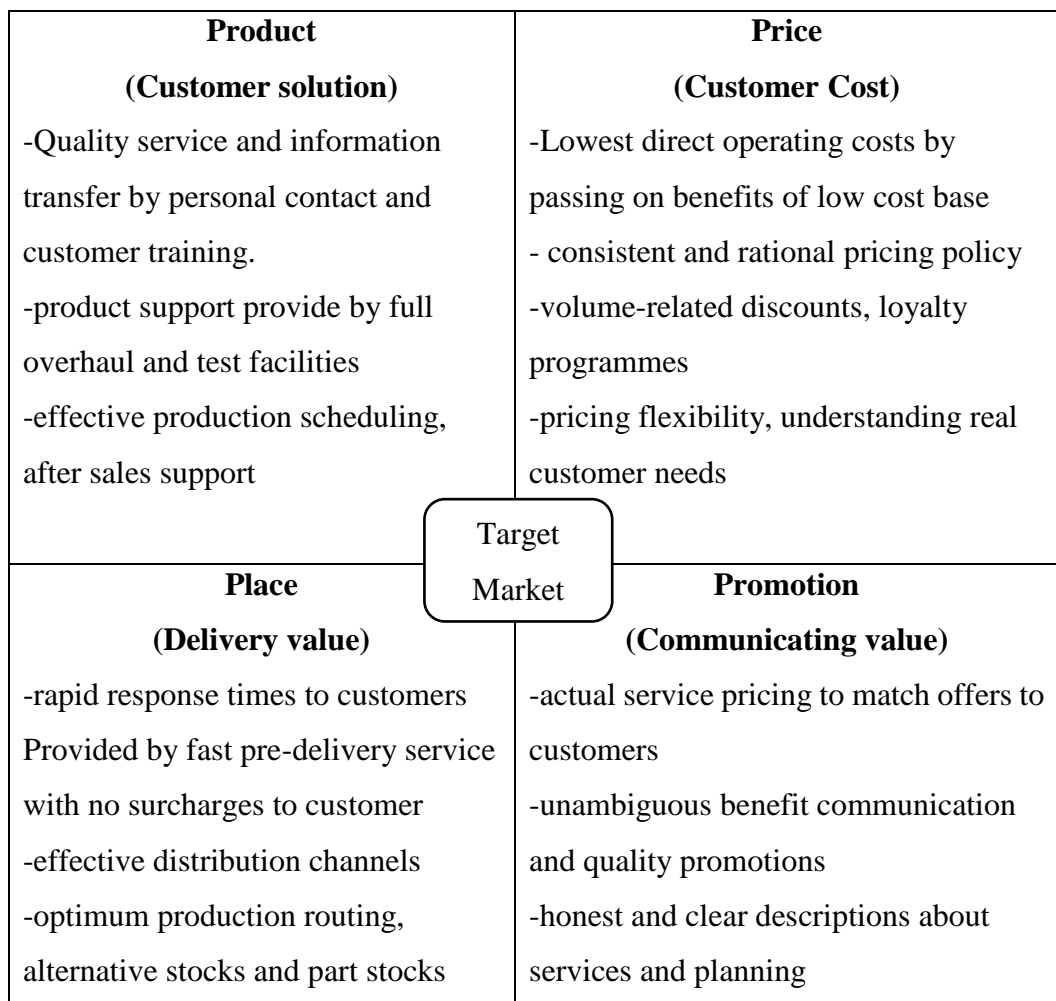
| **Product (Customer solution)** | **Price (Customer Cost)** |
|---|---|
| -Quality service and information transfer by personal contact and customer training.<br>-product support provide by full overhaul and test facilities<br>-effective production scheduling, after sales support | -Lowest direct operating costs by passing on benefits of low cost base<br>- consistent and rational pricing policy<br>-volume-related discounts, loyalty programmes<br>-pricing flexibility, understanding real customer needs |
| **Place (Delivery value)** | **Promotion (Communicating value)** |
| -rapid response times to customers Provided by fast pre-delivery service with no surcharges to customer<br>-effective distribution channels<br>-optimum production routing, alternative stocks and part stocks | -actual service pricing to match offers to customers<br>-unambiguous benefit communication and quality promotions<br>-honest and clear descriptions about services and planning |

Target Market